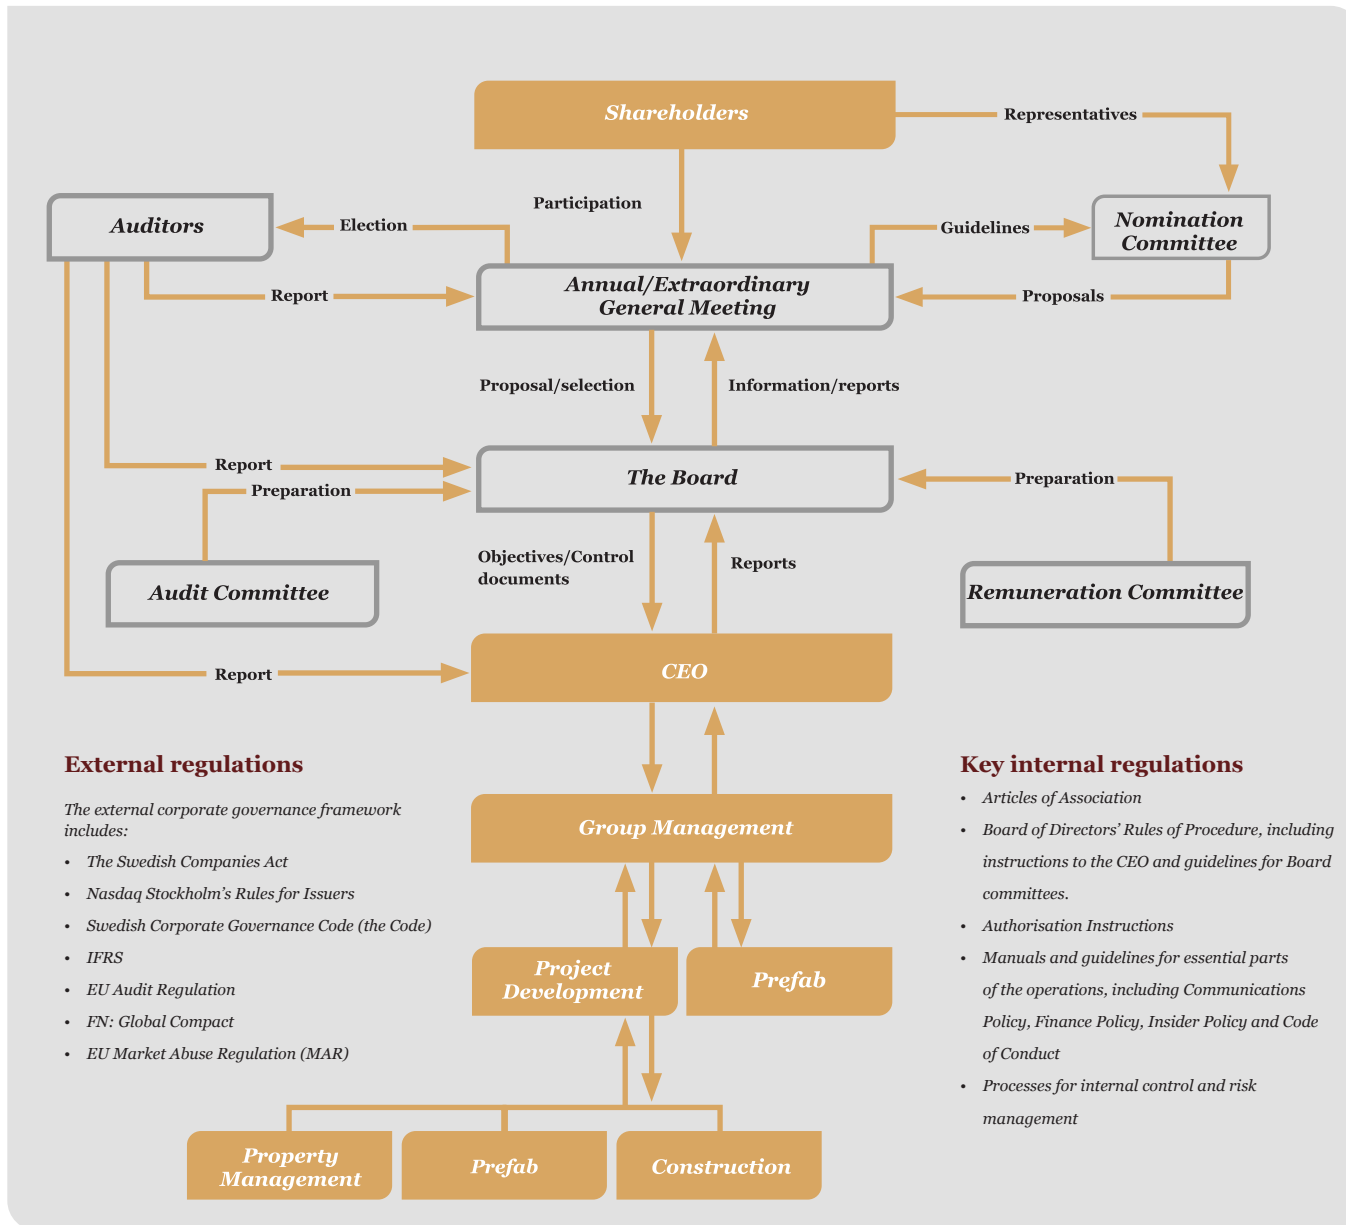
Shareholders

Representatives

Auditors

Election

Participation

Guidelines

Nomination Committee

Report

Annual/Extraordinary General Meeting

Proposals

Proposal/selection

Information/reports

Report

The Board

Preparation

Preparation

Objectives/Control documents

Reports

Audit Committee

Remuneration Committee

Report

CEO

External regulations

The external corporate governance framework includes:

- The Swedish Companies Act
- Nasdaq Stockholm's Rules for Issuers
- Swedish Corporate Governance Code (the Code)
- IFRS
- EU Audit Regulation
- FN: Global Compact
- EU Market Abuse Regulation (MAR)

Group Management

Project Development

Prefab

Property Management

Prefab

Construction

Key internal regulations

- Articles of Association
- Board of Directors' Rules of Procedure, including instructions to the CEO and guidelines for Board committees.
- Authorisation Instructions
- Manuals and guidelines for essential parts of the operations, including Communications Policy, Finance Policy, Insider Policy and Code of Conduct
- Processes for internal control and risk management